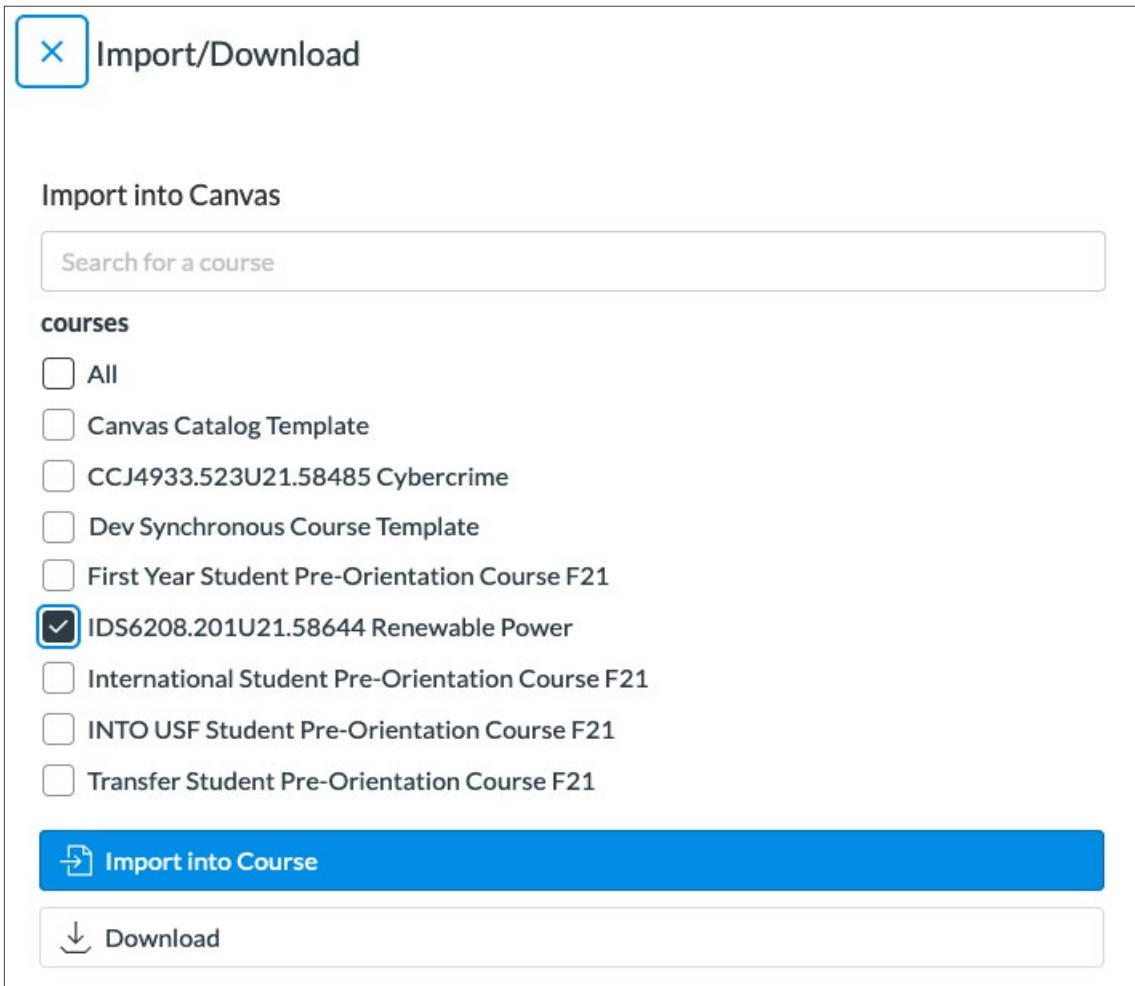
Import/Download

Import into Canvas

Search for a course

courses

All

Canvas Catalog Template

CCJ4933.523U21.58485 Cybercrime

Dev Synchronous Course Template

First Year Student Pre-Orientation Course F21

IDS6208.201U21.58644 Renewable Power

International Student Pre-Orientation Course F21

INTO USF Student Pre-Orientation Course F21

Transfer Student Pre-Orientation Course F21

Import into Course

Download